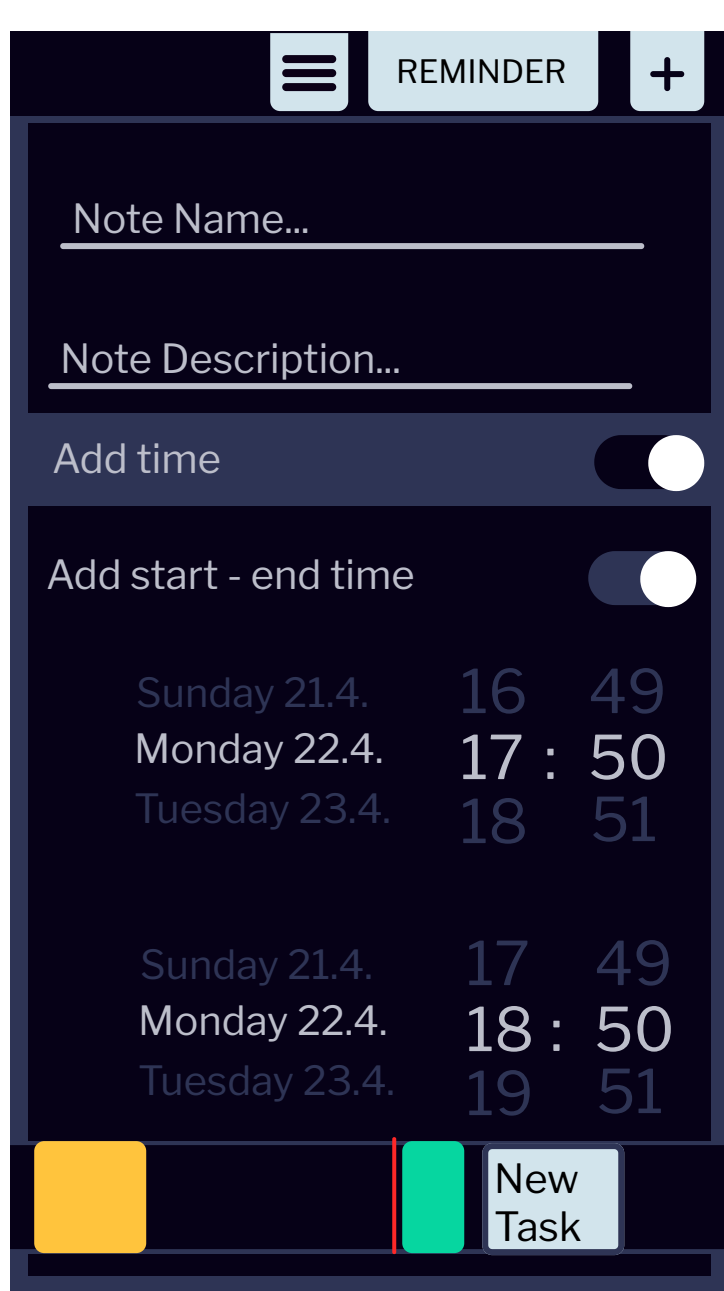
REMINDER +

Note Name...

Note Description...

Add time

Add start - end time

Sunday 21.4. 16 49
Monday 22.4. 17 : 50
Tuesday 23.4. 18 51

Sunday 21.4. 17 49
Monday 22.4. 18 : 50
Tuesday 23.4. 19 51

New Task